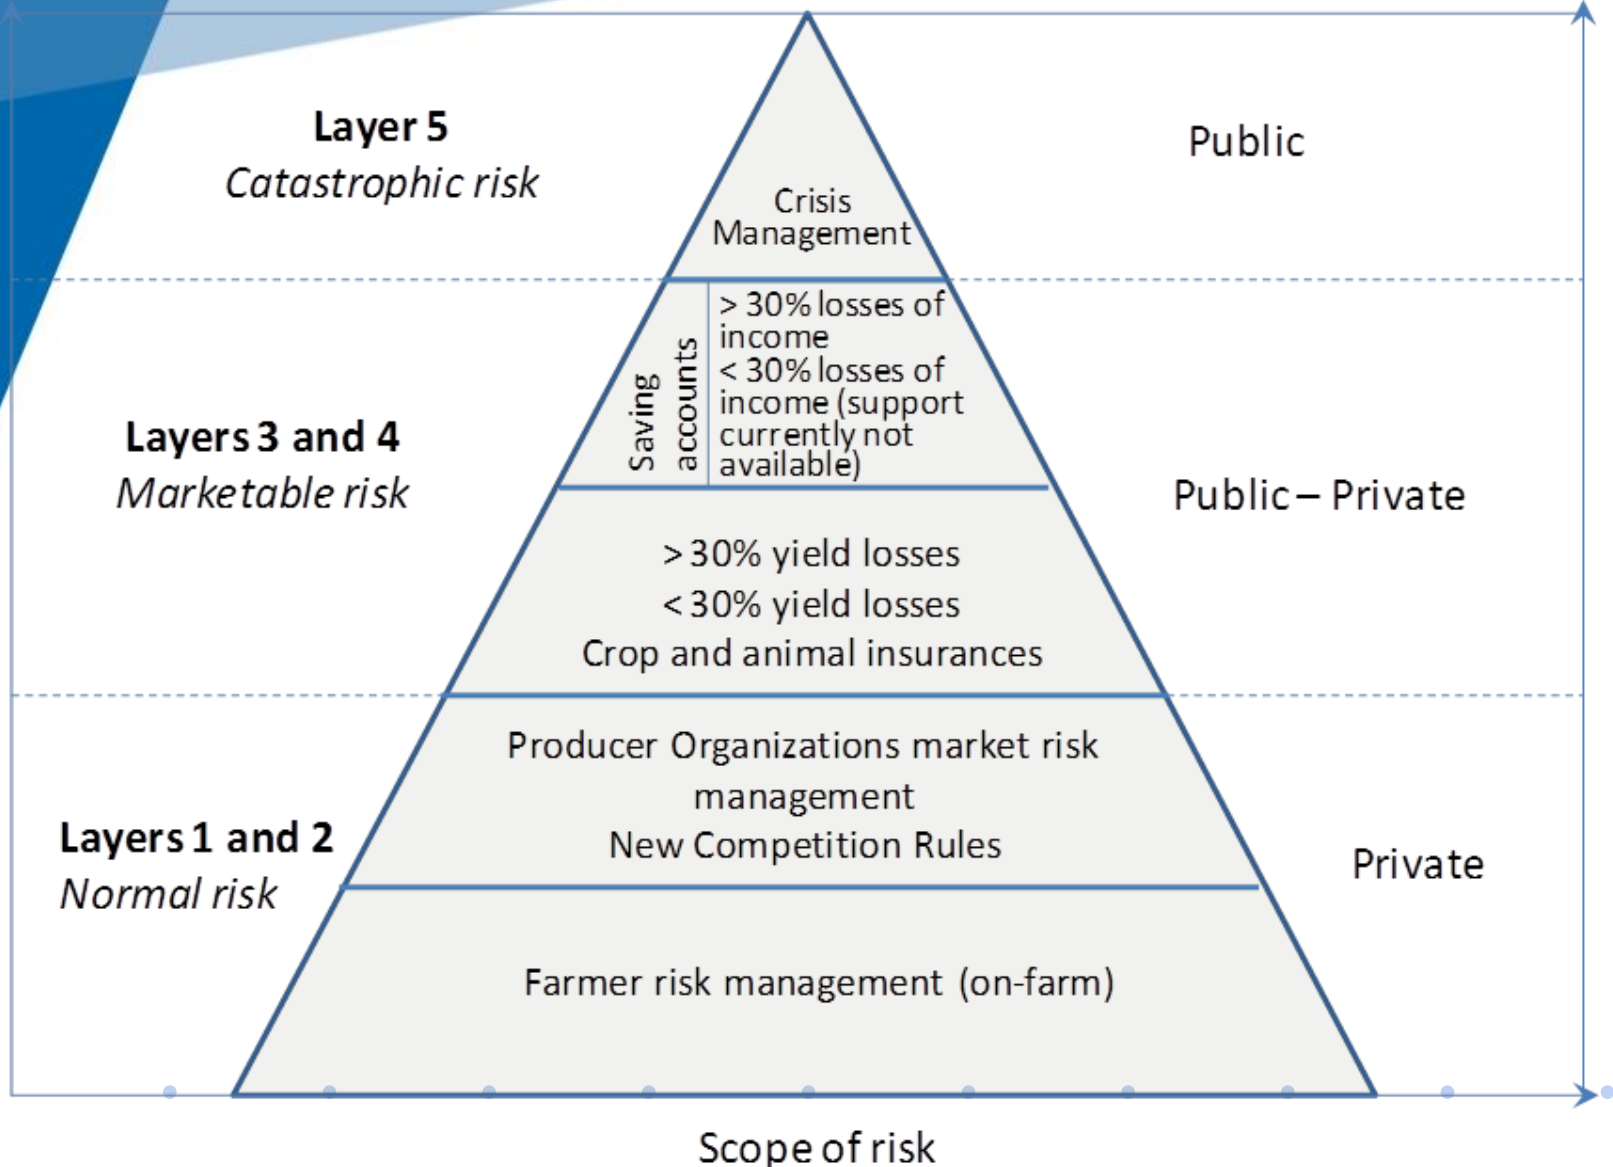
Layer 5
*Catastrophic risk*

Crisis Management

Public

Layers 3 and 4
*Marketable risk*

Saving accounts

> 30% losses of income
< 30% losses of income (support currently not available)

> 30% yield losses
< 30% yield losses
Crop and animal insurances

Public – Private

Layers 1 and 2
*Normal risk*

Producer Organizations market risk management
New Competition Rules

Private

Farmer risk management (on-farm)

Scope of risk